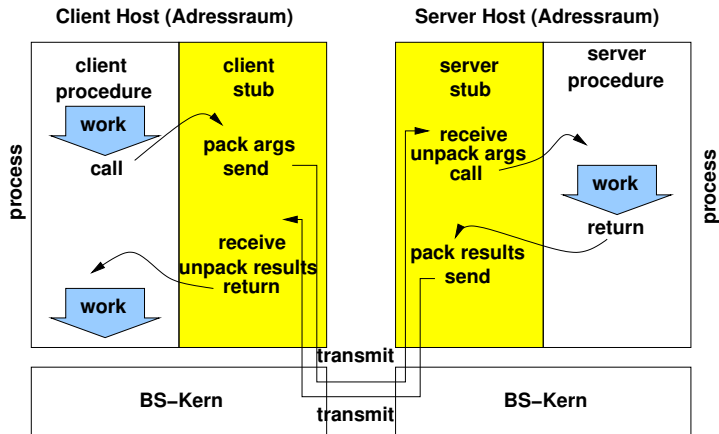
Client Host (Adressraum)

Server Host (Adressraum)

process

client procedure

work

call

work

client stub

pack args send

receive unpack results return

server stub

receive unpack args call

pack results send

server procedure

work

return

process

transmit

BS-Kern

transmit

BS-Kern